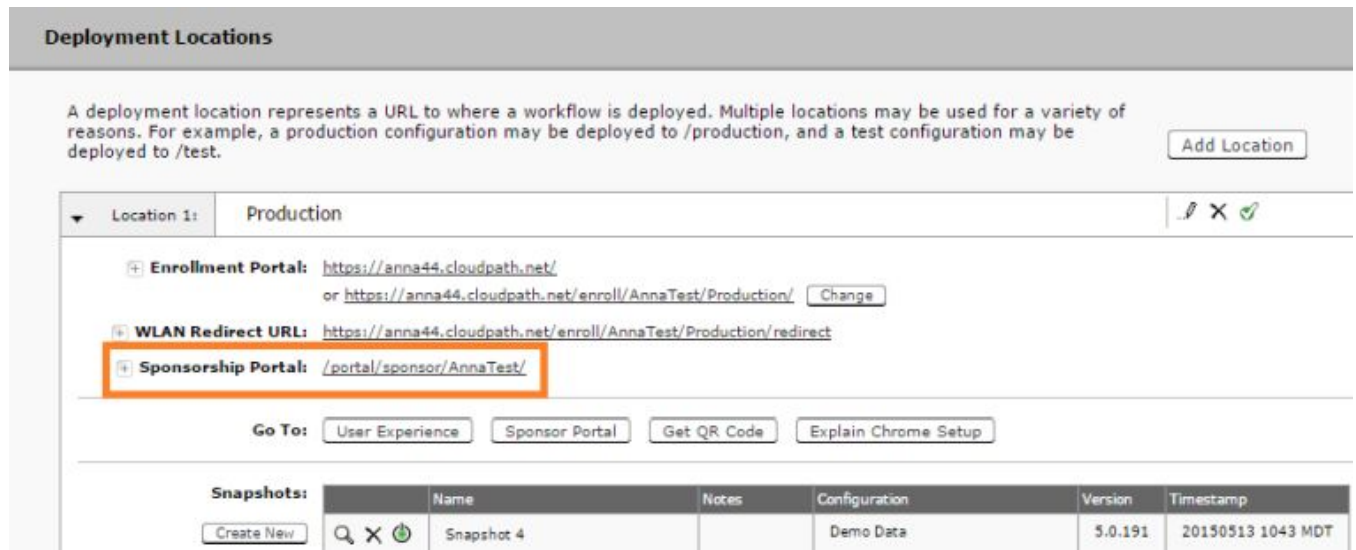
Deployment Locations

A deployment location represents a URL to where a workflow is deployed. Multiple locations may be used for a variety of reasons. For example, a production configuration may be deployed to /production, and a test configuration may be deployed to /test.

Add Location

Location 1: Production

Enrollment Portal: https://anna44.cloudpath.net/
or https://anna44.cloudpath.net/enroll/AnnaTest/Production/ Change

WLAN Redirect URL: https://anna44.cloudpath.net/enroll/AnnaTest/Production/redirect

Sponsorship Portal: /portal/sponsor/AnnaTest/

Go To: User Experience Sponsor Portal Get QR Code Explain Chrome Setup

Snapshots:

Create New

| | Name | Notes | Configuration | Version | Timestamp |
|---|---|---|---|---|---|
| | Snapshot 4 | | Demo Data | 5.0.191 | 20150513 1043 MDT |